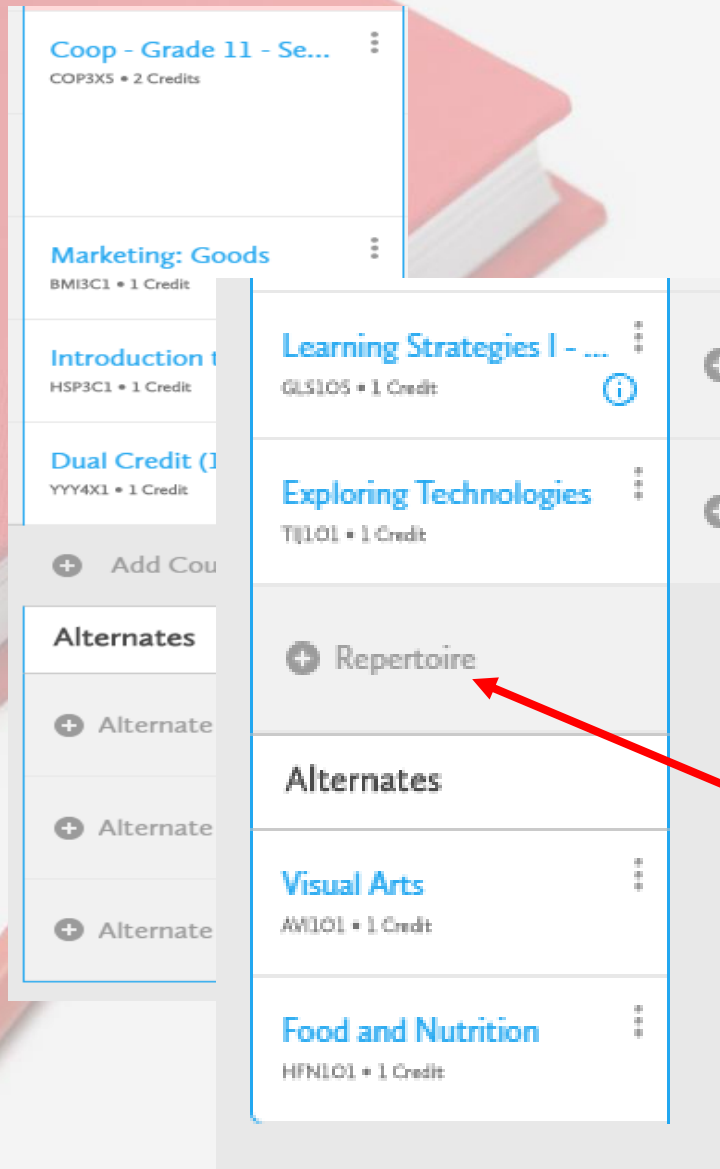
Coop - Grade 11 - Se...
COP3XS • 2 Credits

Marketing: Goods
BMI3C1 • 1 Credit

Introduction t
HSP3C1 • 1 Credit

Dual Credit (1
YYY4X1 • 1 Credit

Add Cou

Alternates

Alternate

Alternate

Alternate

Learning Strategies I - ...
GLS1O5 • 1 Credit

Exploring Technologies
TIJ1O1 • 1 Credit

Repertoire

Alternates

Visual Arts
AVI1O1 • 1 Credit

Food and Nutrition
HFN1O1 • 1 Credit